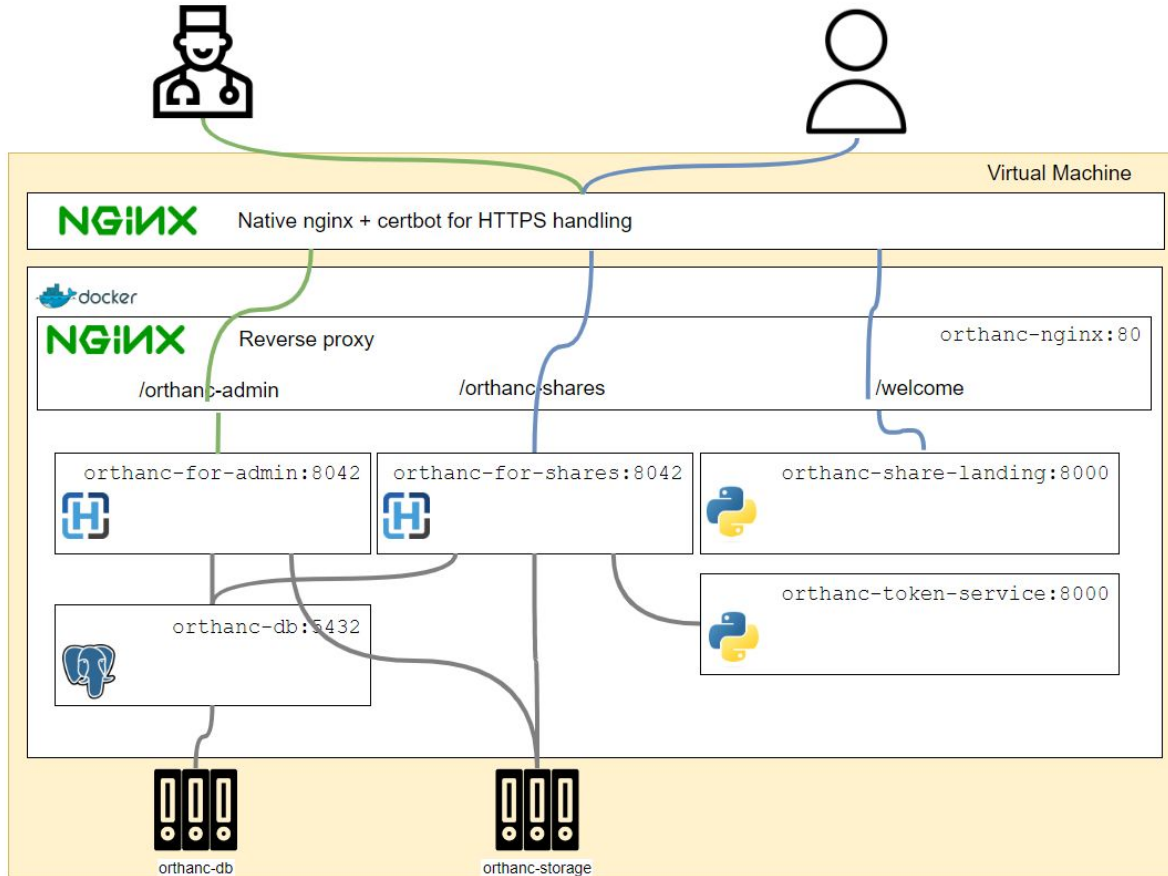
Virtual Machine

NGINX Native nginx + certbot for HTTPS handling

docker

NGINX Reverse proxy

orthanc-nginx:80

/orthanc-admin

/orthanc-shares

/welcome

orthanc-for-admin:8042

orthanc-for-shares:8042

orthanc-share-landing:8000

orthanc-token-service:8000

orthanc-db:5432

orthanc-db

orthanc-storage